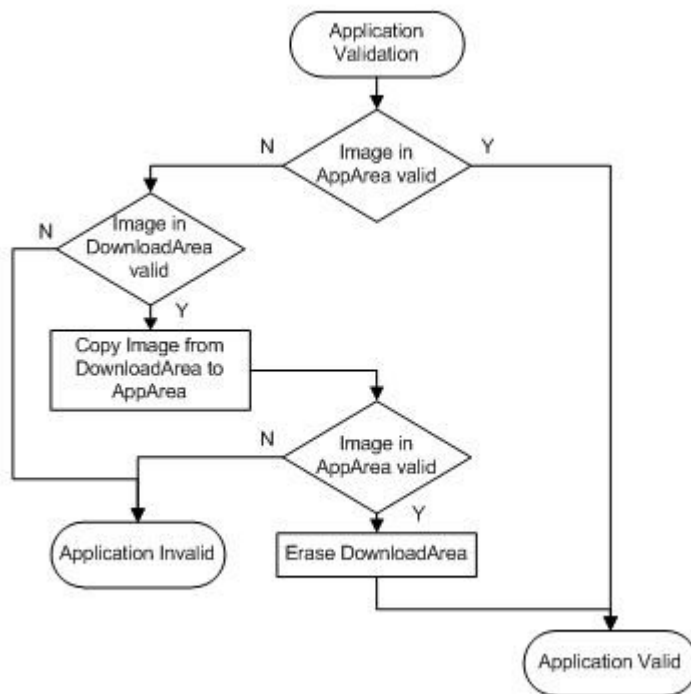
Application Validation

N

Image in AppArea valid

Y

N

Image in DownloadArea valid

Y

Copy Image from DownloadArea to AppArea

N

Image in AppArea valid

Y

Application Invalid

Erase DownloadArea

Application Valid